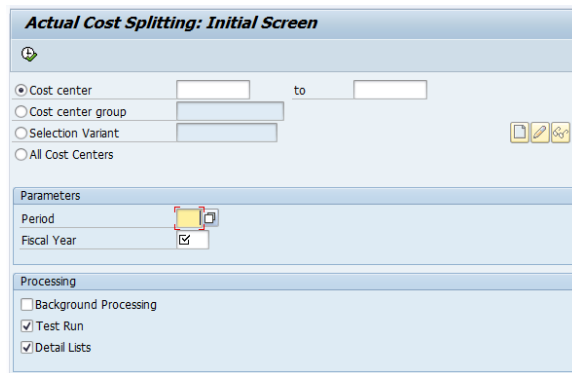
Actual Cost Splitting: Initial Screen

Cost center

to

Cost center group

Selection Variant

All Cost Centers

Parameters

Period

Fiscal Year

Processing

Background Processing

Test Run

Detail Lists